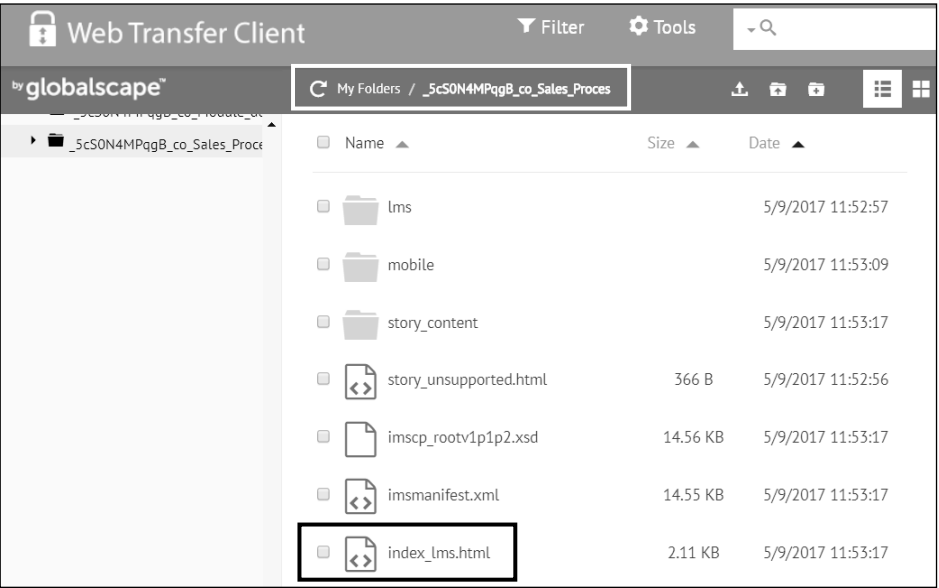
Web Transfer Client
Filter
Tools

by globalscape
My Folders / _5cS0N4MPqgB_co_Sales_Proces

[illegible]
_5cS0N4MPqgB_co_Sales_Proce

| Name | Size | Date |
|---|---|---|
| lms | | 5/9/2017 11:52:57 |
| mobile | | 5/9/2017 11:53:09 |
| story_content | | 5/9/2017 11:53:17 |
| story_unsupported.html | 366 B | 5/9/2017 11:52:56 |
| imscp_rootv1p1p2.xsd | 14.56 KB | 5/9/2017 11:53:17 |
| imsmanifest.xml | 14.55 KB | 5/9/2017 11:53:17 |
| index_lms.html | 2.11 KB | 5/9/2017 11:53:17 |